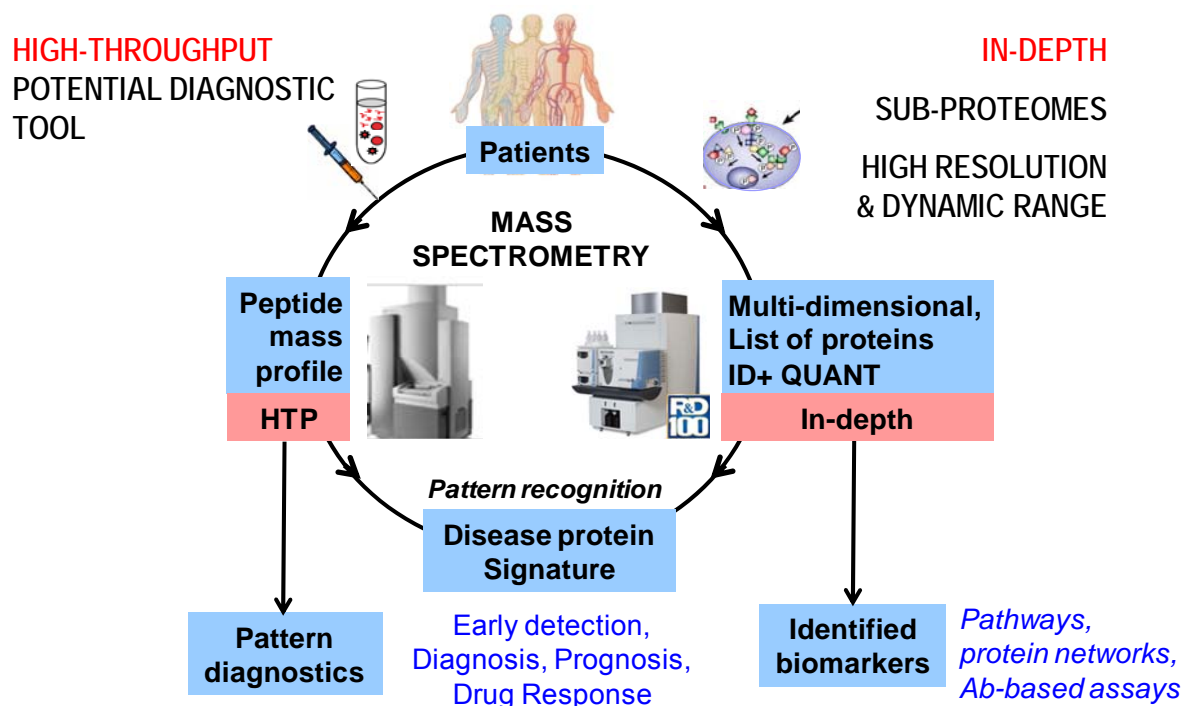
HIGH-THROUGHPUT
POTENTIAL DIAGNOSTIC TOOL

IN-DEPTH

SUB-PROTEOMES

HIGH RESOLUTION & DYNAMIC RANGE

Patients

MASS SPECTROMETRY

Peptide mass profile

HTP

Multi-dimensional, List of proteins ID+ QUANT

In-depth

R&D 100

Pattern recognition

Disease protein Signature

Early detection, Diagnosis, Prognosis, Drug Response

Pattern diagnostics

Identified biomarkers

Pathways, protein networks, Ab-based assays